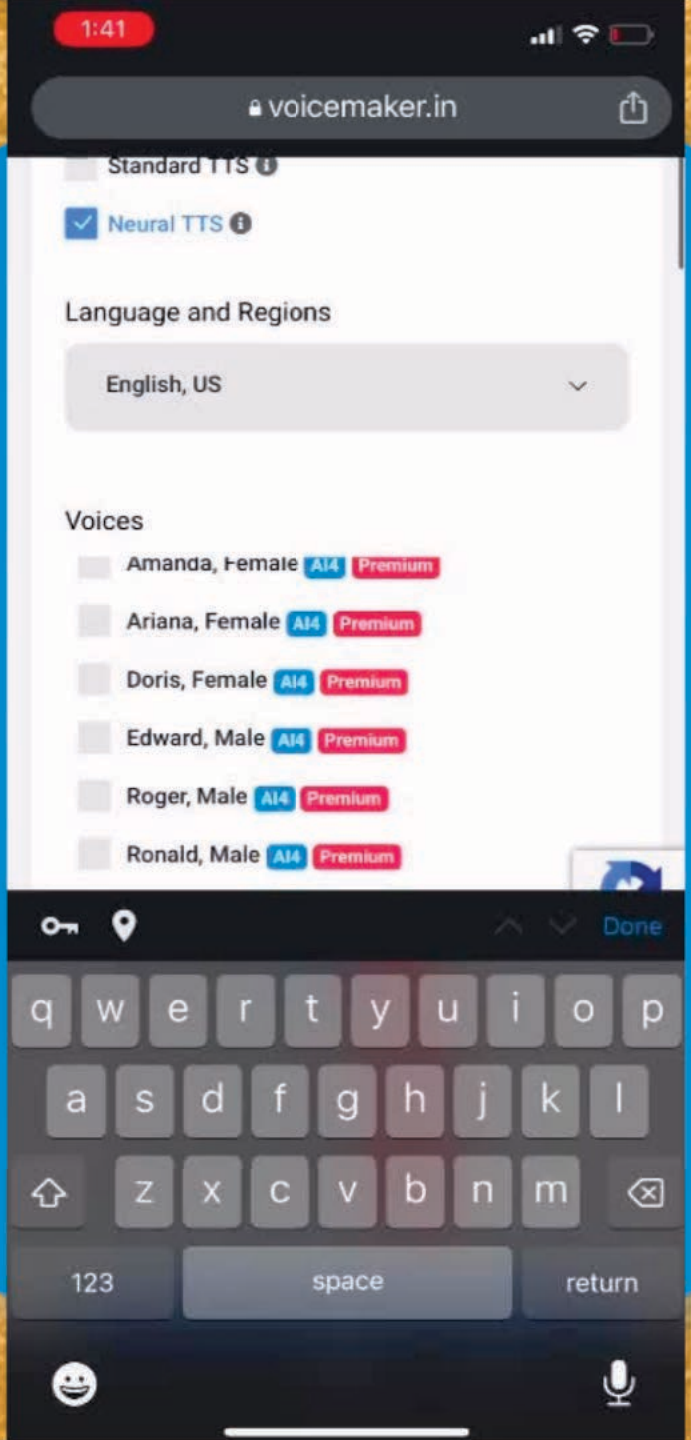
1:41

voicemaker.in

Standard TTS

Neural TTS

Language and Regions

English, US

Voices

Amanda, Female AI4 Premium

Ariana, Female AI4 Premium

Doris, Female AI4 Premium

Edward, Male AI4 Premium

Roger, Male AI4 Premium

Ronald, Male AI4 Premium

Done

q w e r t y u i o p
a s d f g h j k l
z x c v b n m
123 space return